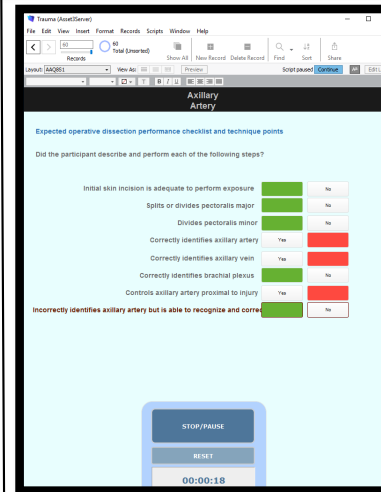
Trauma (AssetServer)

File Edit View Insert Format Records Scripts Window Help

60 | 60 Total (Unsorted) | Records | Show All | New Record | Delete Record | Find | Sort | Share

Layout: AAQBS1 | View As: | Preview | Script paused | Continue | Edit L

Axillary
Artery

Expected operative dissection performance checklist and technique points

Did the participant describe and perform each of the following steps?

Initial skin incision is adequate to perform exposure | No

Splits or divides pectoralis major | No

Divides pectoralis minor | No

Correctly identifies axillary artery | Yes

Correctly identifies axillary vein | Yes

Correctly identifies brachial plexus | No

Controls axillary artery proximal to injury | Yes

Incorrectly identifies axillary artery but is able to recognize and corre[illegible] | No

STOP/PAUSE

RESET

00:00:18